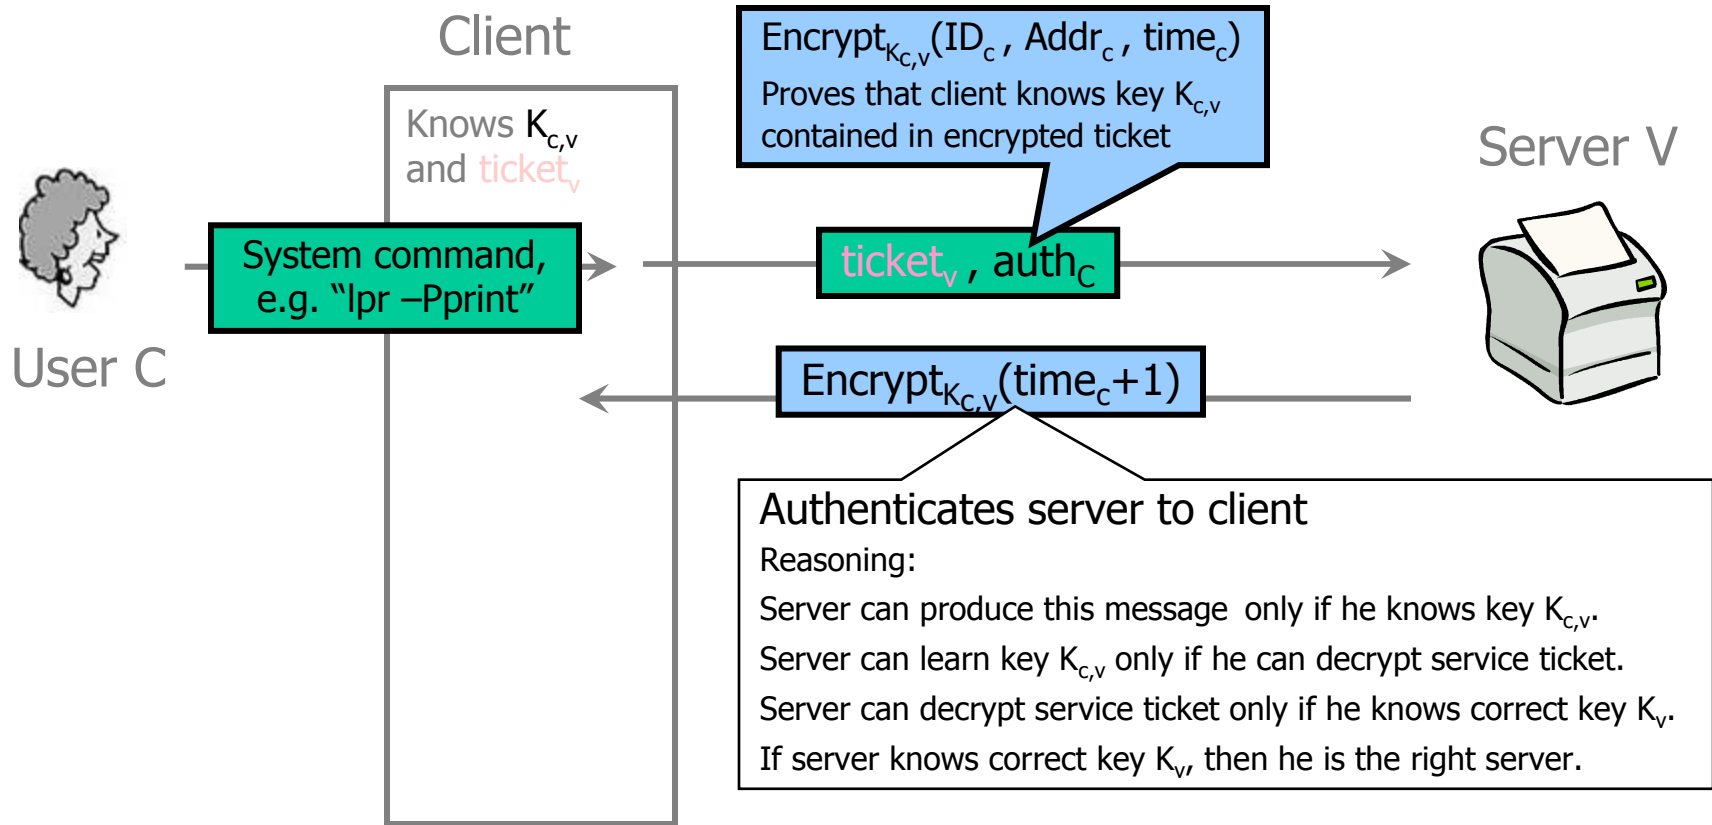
Client

Encrypt$_{K_{c,v}}$(ID$_c$ , Addr$_c$ , time$_c$)
Proves that client knows key K$_{c,v}$ contained in encrypted ticket

Server V

Knows K$_{c,v}$ and ticket$_v$

System command, e.g. “lpr –Pprint”

ticket$_v$ , auth$_C$

User C

Encrypt$_{K_{c,v}}$(time$_c$+1)

Authenticates server to client
Reasoning:
Server can produce this message only if he knows key K$_{c,v}$.
Server can learn key K$_{c,v}$ only if he can decrypt service ticket.
Server can decrypt service ticket only if he knows correct key K$_v$.
If server knows correct key K$_v$, then he is the right server.